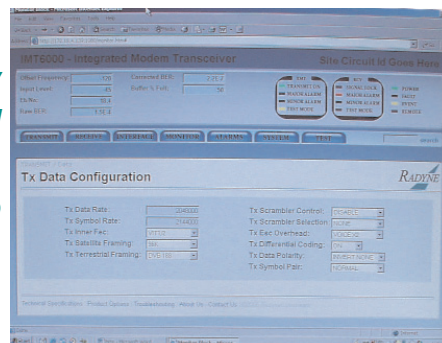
IMT6000 - Integrated Modem Transceiver

Site Circuit Id Goes Here

Offset Frequency: 120
Input Level: 45
Eb/No: 10.4
Raw BER: 1.5E-8

Corrected BER: 2.2E-7
Buffer % Full: 50

ODU
TRANSMIT ON
MAJOR ALARM
MINOR ALARM
TEST MODE

IDU
SIGNAL LOCK
MAJOR ALARM
MINOR ALARM
TEST MODE

POWER
FAULT
EVENT
REMOTE

TRANSMIT
RECEIVE
INTERFACE
MONITOR
ALARMS
SYSTEM
TEST

search

Tx Data Configuration

RADYNE

Tx Data Rate: 2048000
Tx Symbol Rate: 1744000
Tx Inner Fec: 0/7/8
Tx Satellite Framing: NA
Tx Terrestrial Framing: DVB 188

Tx Scrambler Control: ENABLE
Tx Scrambler Selection: NONE
Tx Esc Overhead: VOICE X2
Tx Differential Coding: ON
Tx Data Polarity: INVERT NONE
Tx Symbol Pair: NORMAL

Technical Specifications | Product Options | Troubleshooting | About Us | Contact Us